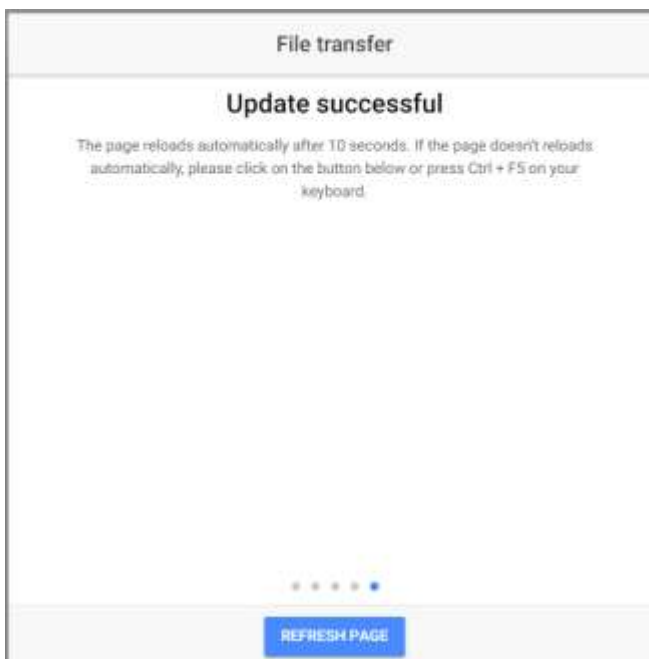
File transfer

Update successful

The page reloads automatically after 10 seconds. If the page doesn't reloads automatically, please click on the button below or press Ctrl + F5 on your keyboard.

REFRESH PAGE